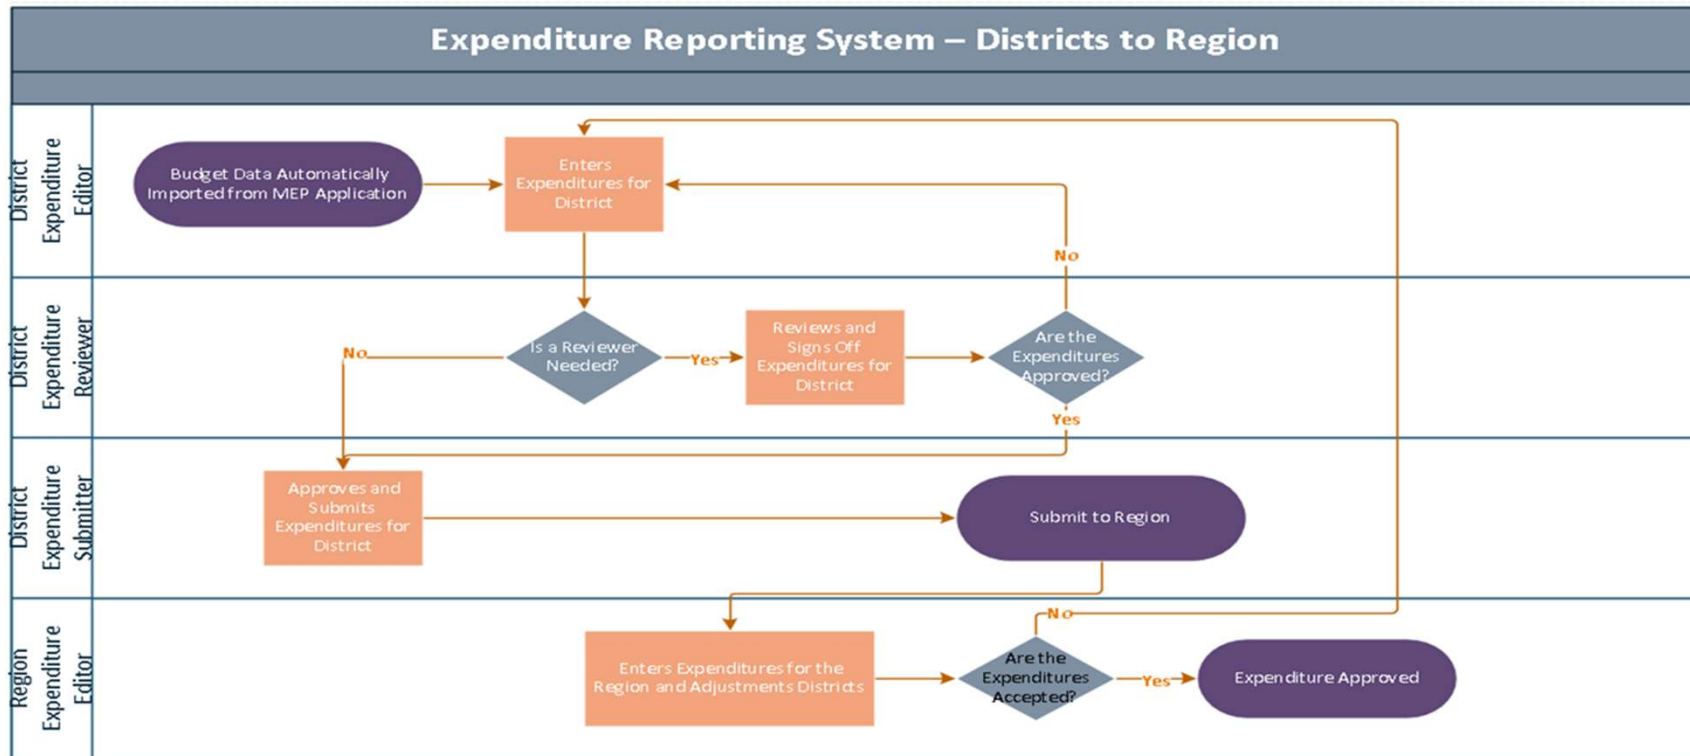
Expenditure Reporting System – Districts to Region

District Expenditure Editor

Budget Data Automatically Imported from MEP Application

Enters Expenditures for District

No

District Expenditure Reviewer

No

Is a Reviewer Needed?

Yes

Reviews and Signs Off Expenditures for District

Are the Expenditures Approved?

Yes

District Expenditure Submitter

Approves and Submits Expenditures for District

Submit to Region

Region Expenditure Editor

No

Enters Expenditures for the Region and Adjustments Districts

Are the Expenditures Accepted?

Yes

Expenditure Approved